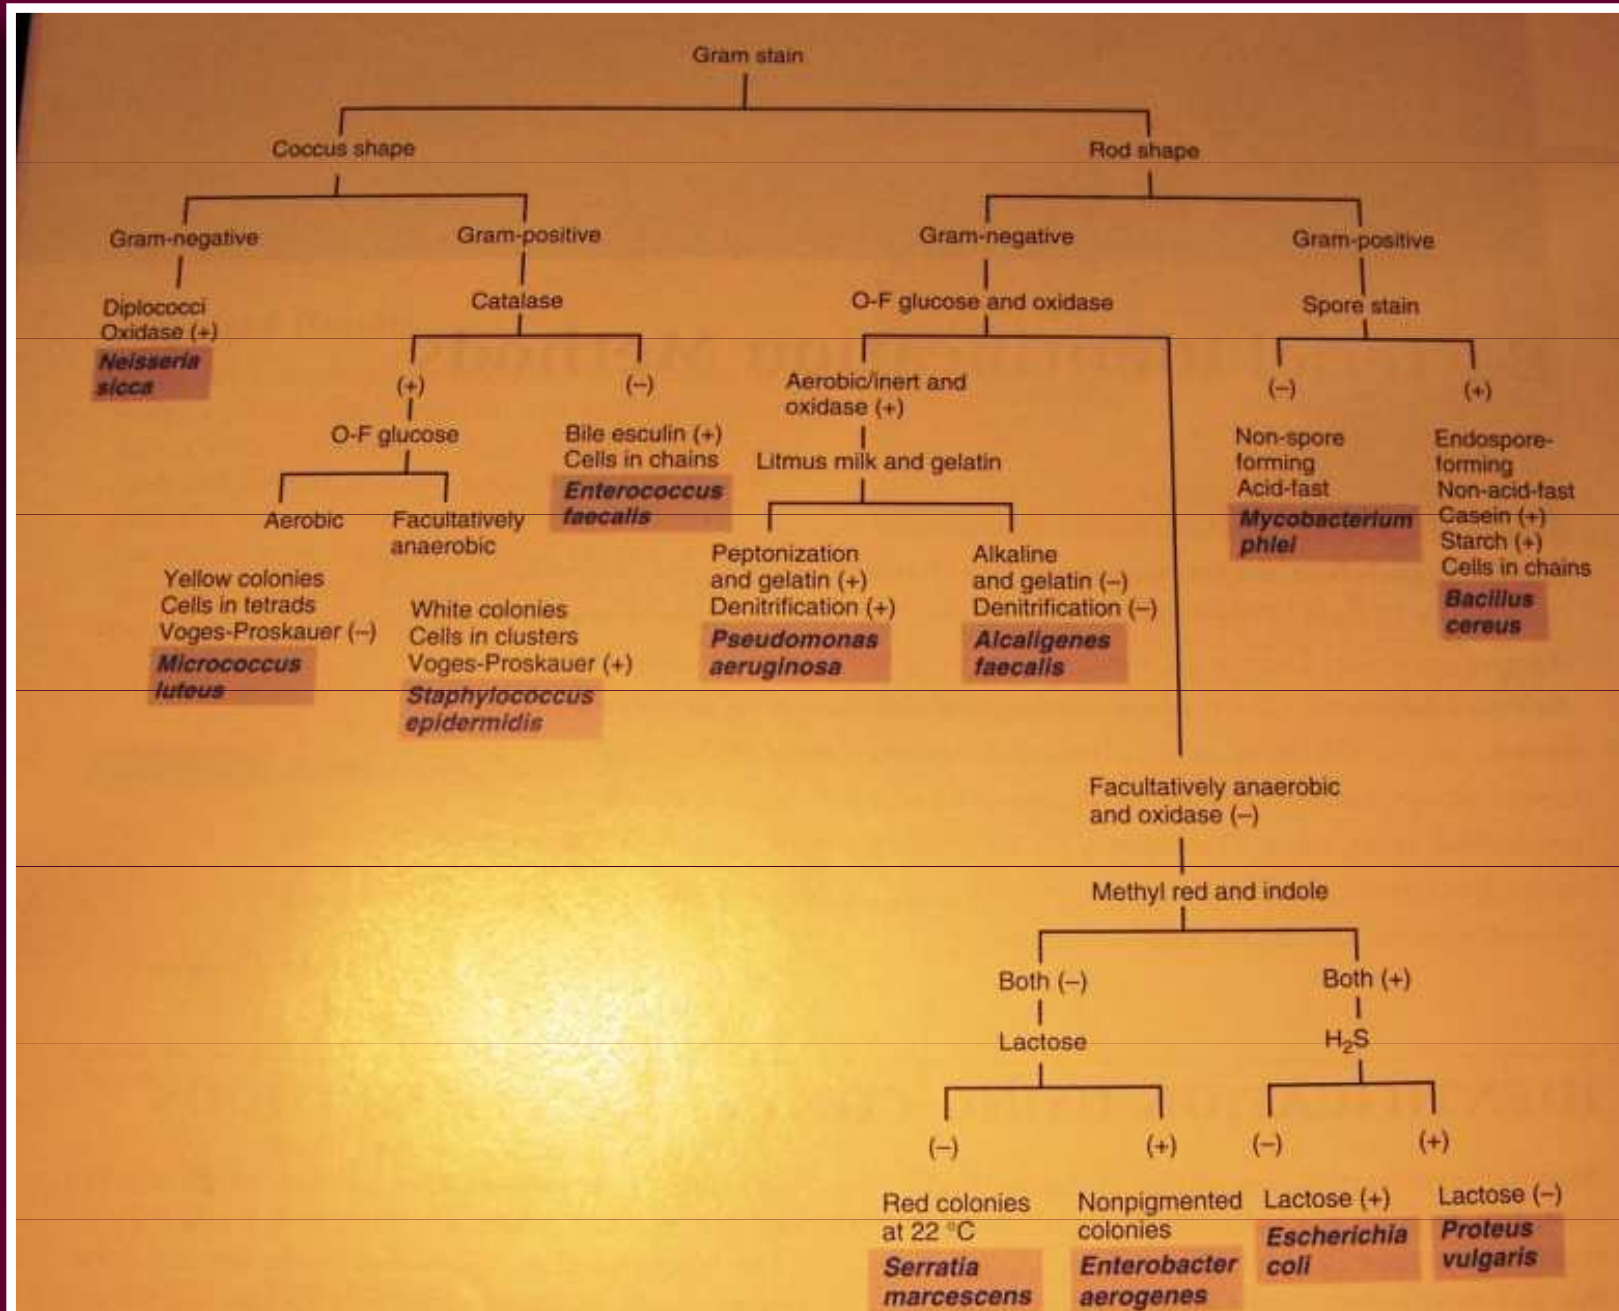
Gram stain

Coccus shape

Rod shape

Gram-negative

Gram-positive

Gram-negative

Gram-positive

Diplococci
Oxidase (+)
Neisseria sicca

Catalase

(+)

(–)

O-F glucose

Bile esculin (+)
Cells in chains
Enterococcus faecalis

Aerobic

Facultatively anaerobic

Yellow colonies
Cells in tetrads
Voges-Proskauer (–)
Micrococcus luteus

White colonies
Cells in clusters
Voges-Proskauer (+)
Staphylococcus epidermidis

O-F glucose and oxidase

Aerobic/inert and oxidase (+)

Litmus milk and gelatin

Peptonization and gelatin (+)
Denitrification (+)
Pseudomonas aeruginosa

Alkaline and gelatin (–)
Denitrification (–)
Alcaligenes faecalis

Spore stain

(–)

(+)

Non-spore forming
Acid-fast
Mycobacterium phlei

Endospore-forming
Non-acid-fast
Casein (+)
Starch (+)
Cells in chains
Bacillus cereus

Facultatively anaerobic and oxidase (–)

Methyl red and indole

Both (–)

Both (+)

Lactose

$H_2S$

(–)

(+)

(–)

(+)

Red colonies at 22 °C
Serratia marcescens

Nonpigmented colonies
Enterobacter aerogenes

Lactose (+)
Escherichia coli

Lactose (–)
Proteus vulgaris